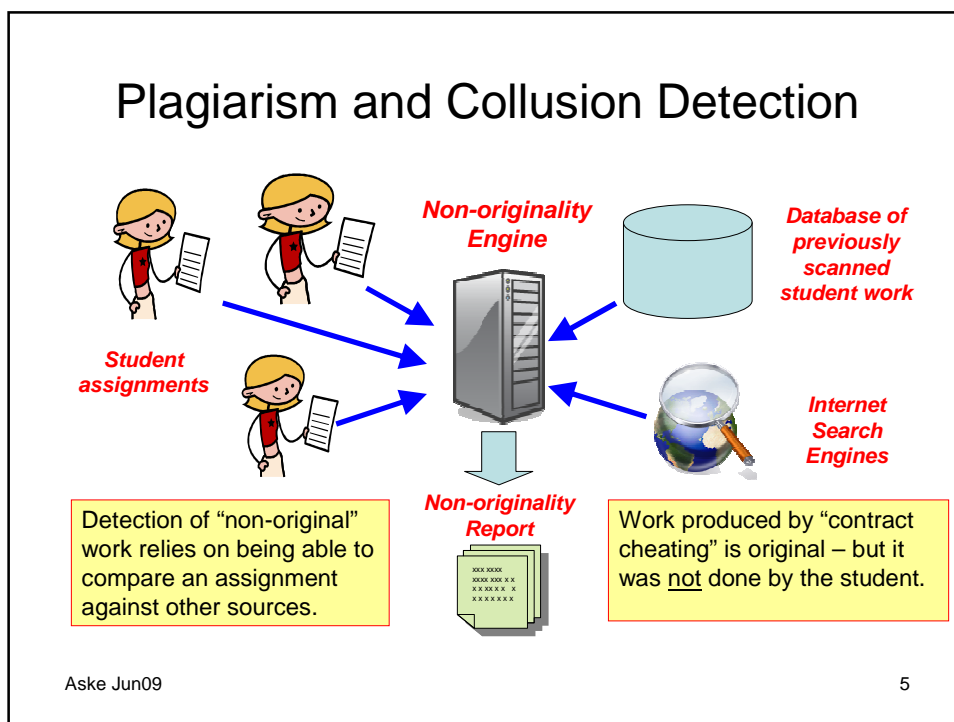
Plagiarism and Collusion Detection

Non-originality Engine

Database of previously scanned student work

Student assignments

Internet Search Engines

Non-originality Report

Detection of “non-original” work relies on being able to compare an assignment against other sources.

Work produced by “contract cheating” is original – but it was not done by the student.

Aske Jun09

5